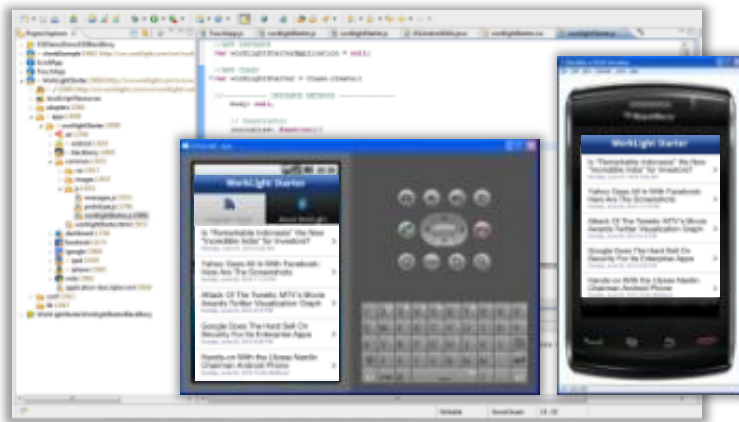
WorkLight Starter

Is "Remarkable Indonesia" the New "Incredible India" for Investors?

Yahoo Goes All In With Facebook: Here Are The Screenshots

Attack Of The Tweets: MTV's Movie Awards Twitter Visualization Graph

Google Does The Hard Sell On Security For Its Enterprise Apps

Hands-on With the LiJoaa Nastin Chairman Android Phone

WorkLight Starter

Is "Remarkable Indonesia" the New "Incredible India" for Investors?

Yahoo Goes All In With Facebook: Here Are The Screenshots

Attack Of The Tweets: MTV's Movie Awards Twitter Visualization Graph

Google Does The Hard Sell On Security For Its Enterprise Apps

Hands-on With the LiJoaa Nastin Chairman Android Phone

BlackBerry

Writable

Smart Insert